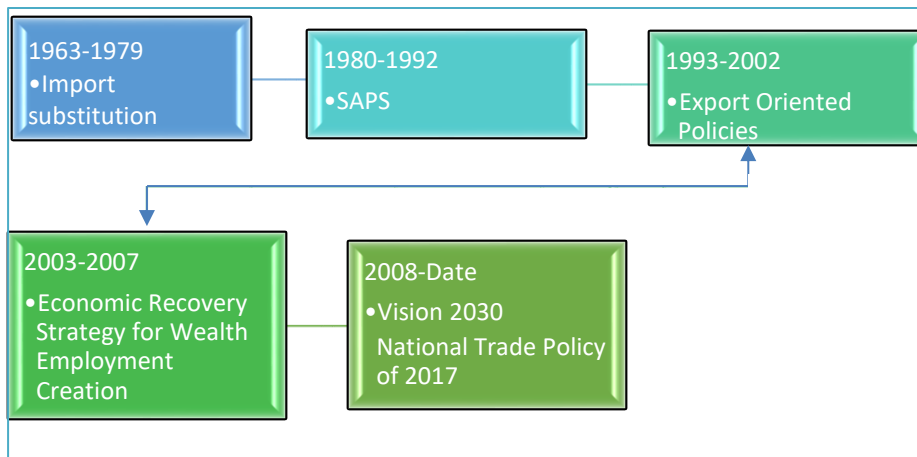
1963-1979
•Import substitution

1980-1992
•SAPS

1993-2002
•Export Oriented Policies

2003-2007
•Economic Recovery Strategy for Wealth Employment Creation

2008-Date
•Vision 2030 National Trade Policy of 2017